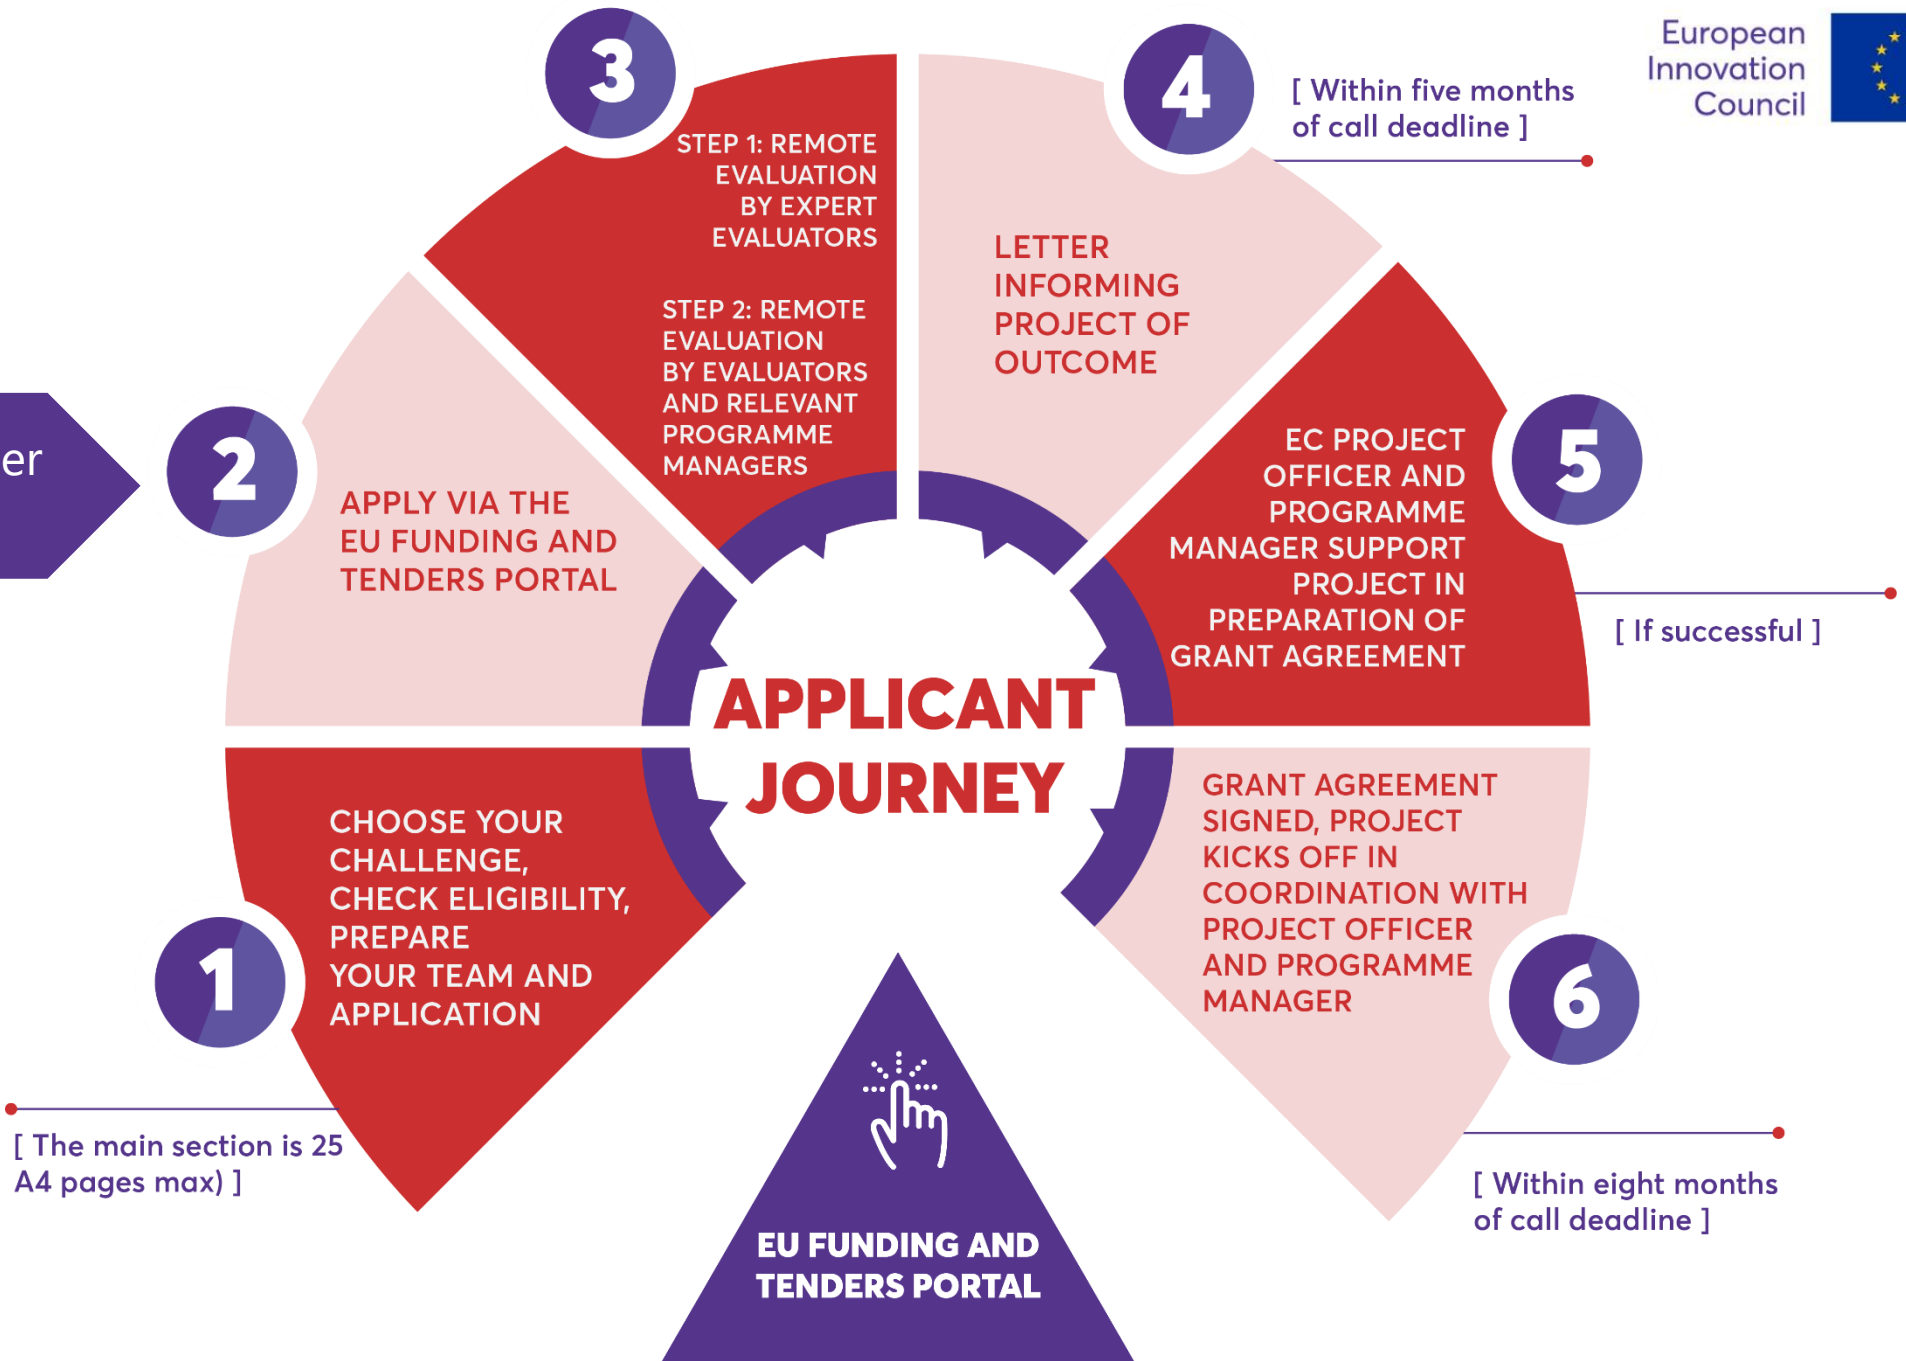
European Innovation Council

er

3

STEP 1: REMOTE EVALUATION BY EXPERT EVALUATORS

STEP 2: REMOTE EVALUATION BY EVALUATORS AND RELEVANT PROGRAMME MANAGERS

4

[ Within five months of call deadline ]

LETTER INFORMING PROJECT OF OUTCOME

2

APPLY VIA THE EU FUNDING AND TENDERS PORTAL

5

EC PROJECT OFFICER AND PROGRAMME MANAGER SUPPORT PROJECT IN PREPARATION OF GRANT AGREEMENT

[ If successful ]

APPLICANT JOURNEY

1

CHOOSE YOUR CHALLENGE, CHECK ELIGIBILITY, PREPARE YOUR TEAM AND APPLICATION

[ The main section is 25 A4 pages max) ]

6

GRANT AGREEMENT SIGNED, PROJECT KICKS OFF IN COORDINATION WITH PROJECT OFFICER AND PROGRAMME MANAGER

[ Within eight months of call deadline ]

EU FUNDING AND TENDERS PORTAL